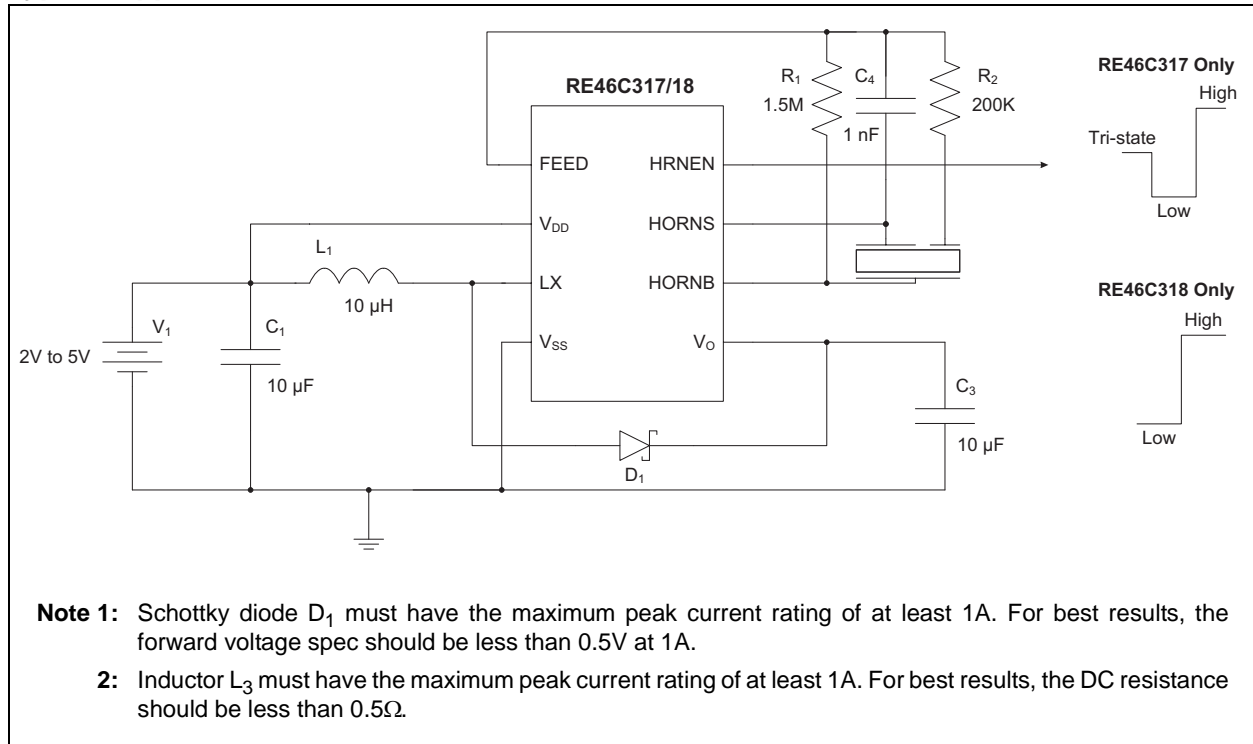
RE46C317/18

FEED

$V_{DD}$

LX

$V_{SS}$

HRNEN

HORNS

HORNB

$V_O$

$R_1$
1.5M

$C_4$
1 nF

$R_2$
200K

RE46C317 Only

High

Tri-state

Low

RE46C318 Only

High

Low

$L_1$
10 µH

$V_1$

2V to 5V

$C_1$
10 µF

$C_3$
10 µF

$D_1$

**Note 1:** Schottky diode $D_1$ must have the maximum peak current rating of at least 1A. For best results, the forward voltage spec should be less than 0.5V at 1A.

**2:** Inductor $L_3$ must have the maximum peak current rating of at least 1A. For best results, the DC resistance should be less than 0.5Ω.